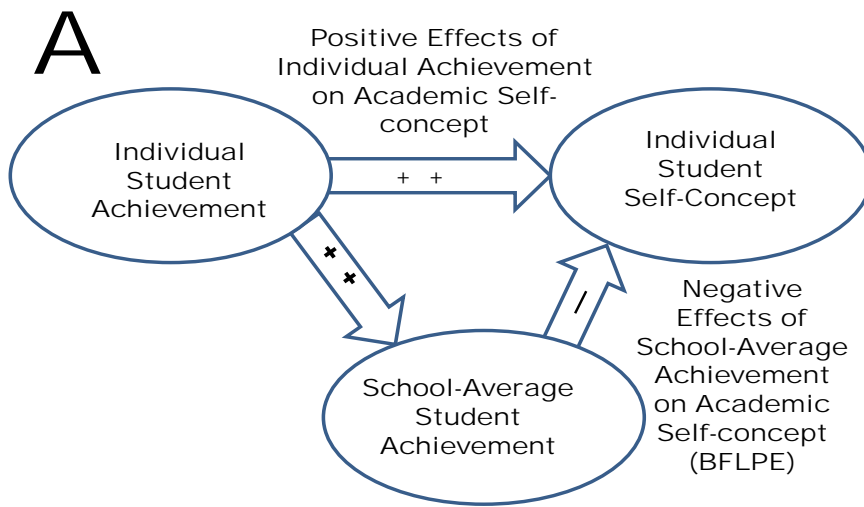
A

Positive Effects of Individual Achievement on Academic Self-concept

Individual Student Achievement

+ +

Individual Student Self-Concept

+ +

/

Negative Effects of School-Average Achievement on Academic Self-concept (BFLPE)

School-Average Student Achievement